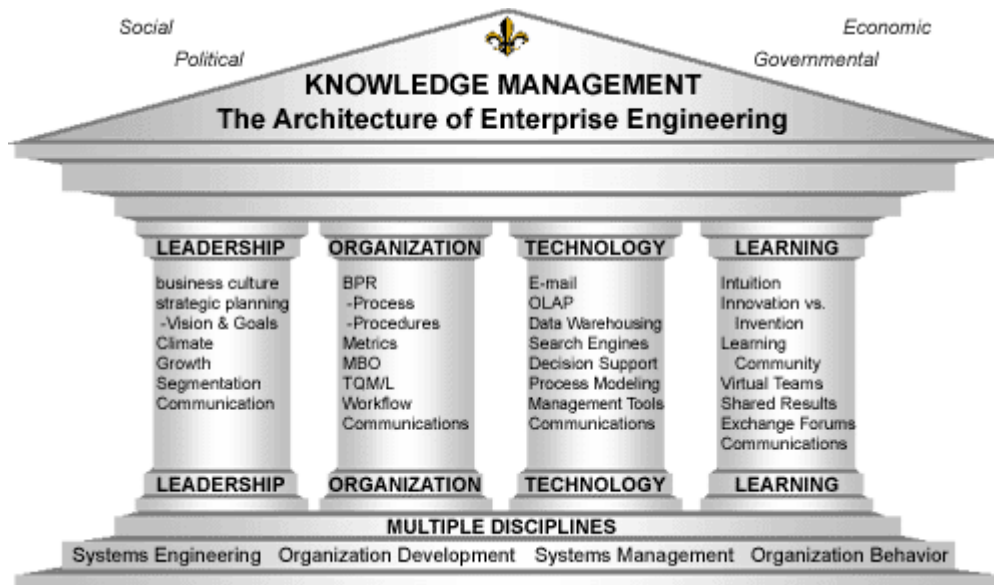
Social

Political

Economic

Governmental

KNOWLEDGE MANAGEMENT
The Architecture of Enterprise Engineering

LEADERSHIP
business culture
strategic planning
-Vision & Goals
Climate
Growth
Segmentation
Communication
LEADERSHIP

ORGANIZATION
BPR
-Process
-Procedures
Metrics
MBO
TQM/L
Workflow
Communications
ORGANIZATION

TECHNOLOGY
E-mail
OLAP
Data Warehousing
Search Engines
Decision Support
Process Modeling
Management Tools
Communications
TECHNOLOGY

LEARNING
Intuition
Innovation vs. Invention
Learning Community
Virtual Teams
Shared Results
Exchange Forums
Communications
LEARNING

MULTIPLE DISCIPLINES
Systems Engineering Organization Development Systems Management Organization Behavior